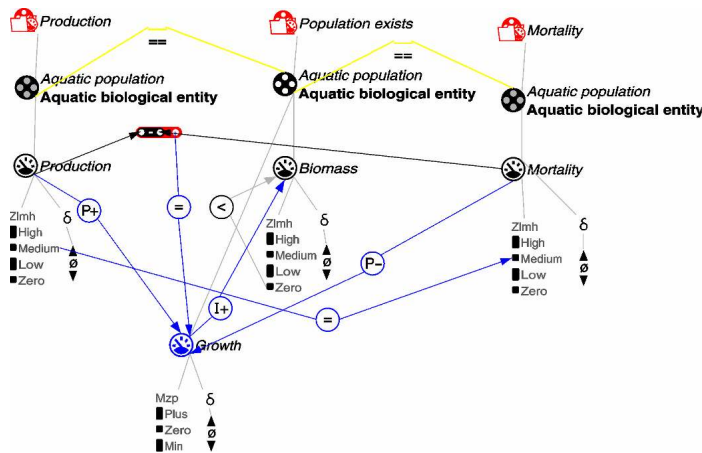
Production

Population exists

Mortality

==

==

Aquatic population
Aquatic biological entity

Aquatic population
Aquatic biological entity

Aquatic population
Aquatic biological entity

Production

Biomass

Mortality

P+

=

<

Zlmh
High
Medium
Low
Zero

δ
ø

Zlmh
High
Medium
Low
Zero

δ
ø

Zlmh
High
Medium
Low
Zero

δ
ø

P-

I+

=

Growth

Mzp
Plus
Zero
Min

δ
ø